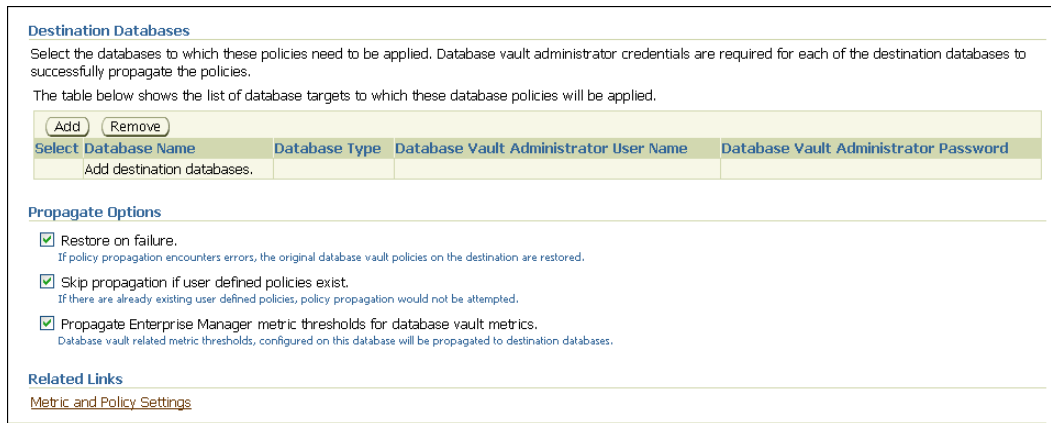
Destination Databases

Select the databases to which these policies need to be applied. Database vault administrator credentials are required for each of the destination databases to successfully propagate the policies.

The table below shows the list of database targets to which these database policies will be applied.

Add Remove

| Select | Database Name | Database Type | Database Vault Administrator User Name | Database Vault Administrator Password |
|---|---|---|---|---|
| | Add destination databases. | | | |

Propagate Options

Restore on failure.
If policy propagation encounters errors, the original database vault policies on the destination are restored.

Skip propagation if user defined policies exist.
If there are already existing user defined policies, policy propagation would not be attempted.

Propagate Enterprise Manager metric thresholds for database vault metrics.
Database vault related metric thresholds, configured on this database will be propagated to destination databases.

Related Links

Metric and Policy Settings